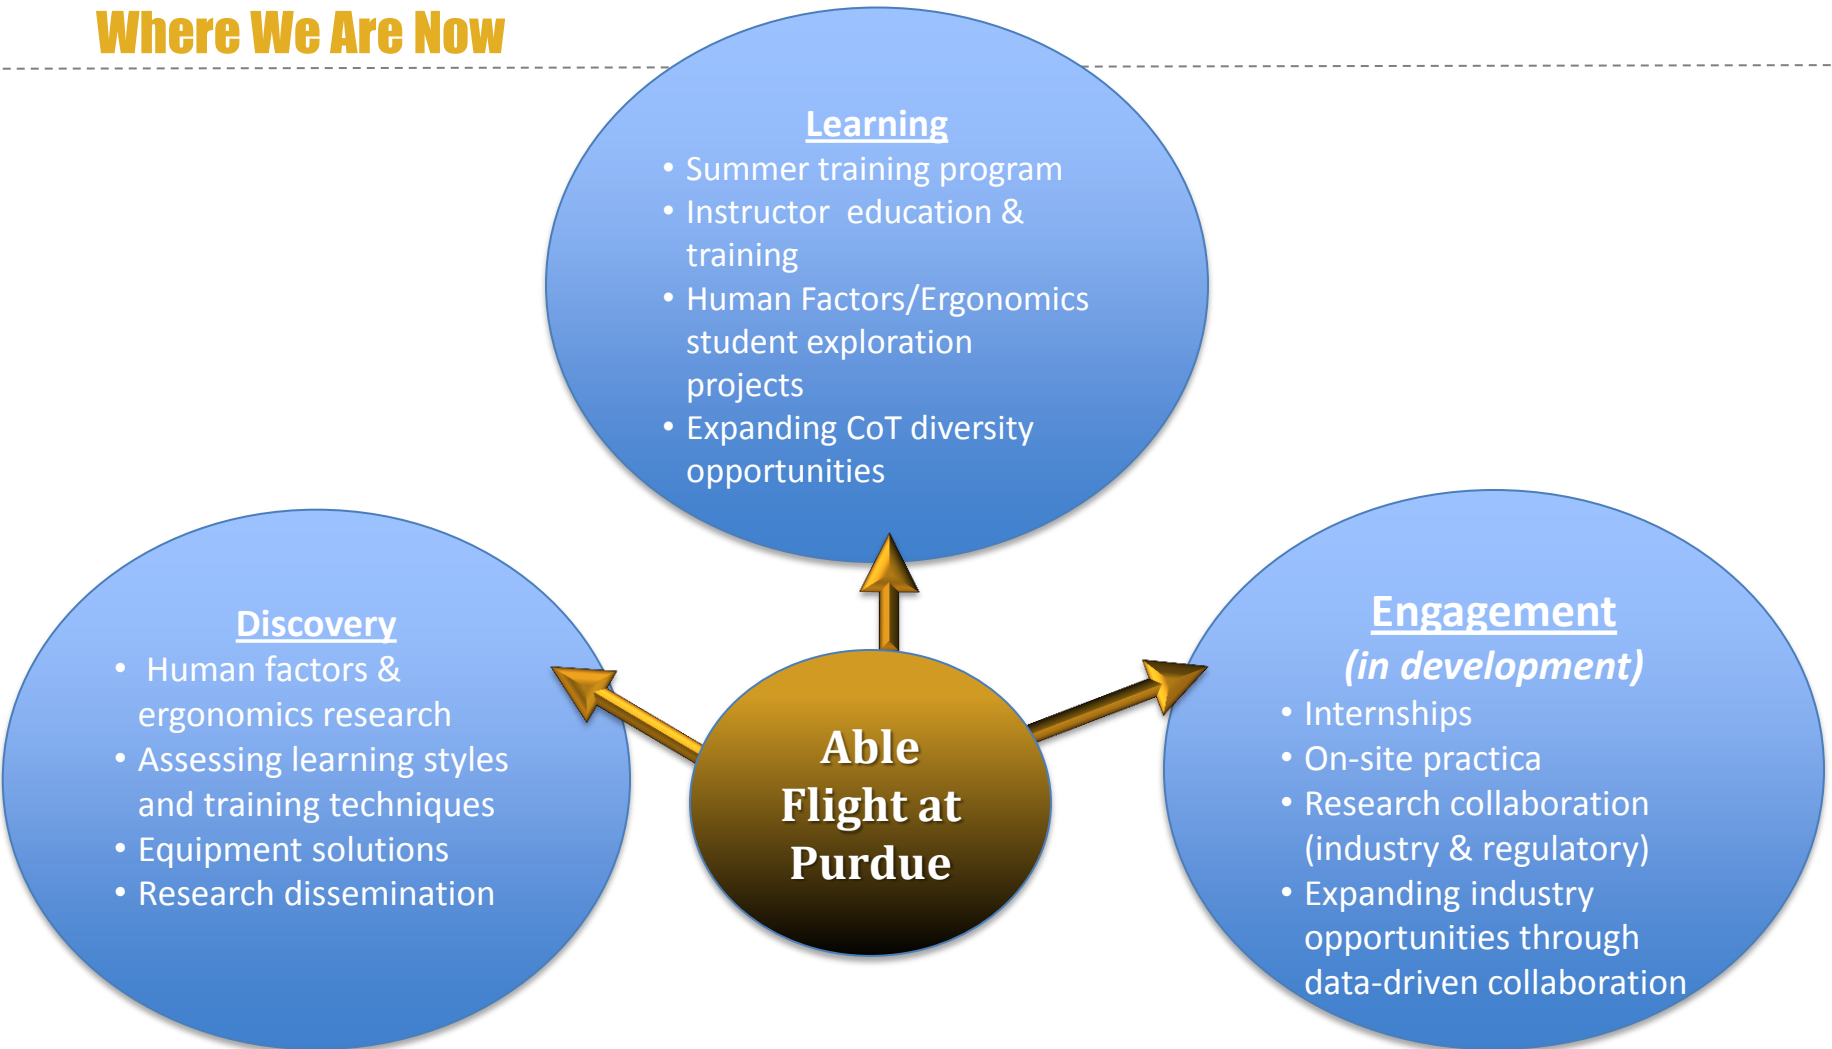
Where We Are Now

Learning
- Summer training program
- Instructor education & training
- Human Factors/Ergonomics student exploration projects
- Expanding CoT diversity opportunities

Discovery
- Human factors & ergonomics research
- Assessing learning styles and training techniques
- Equipment solutions
- Research dissemination

Able Flight at Purdue

Engagement
(in development)
- Internships
- On-site practica
- Research collaboration (industry & regulatory)
- Expanding industry opportunities through data-driven collaboration